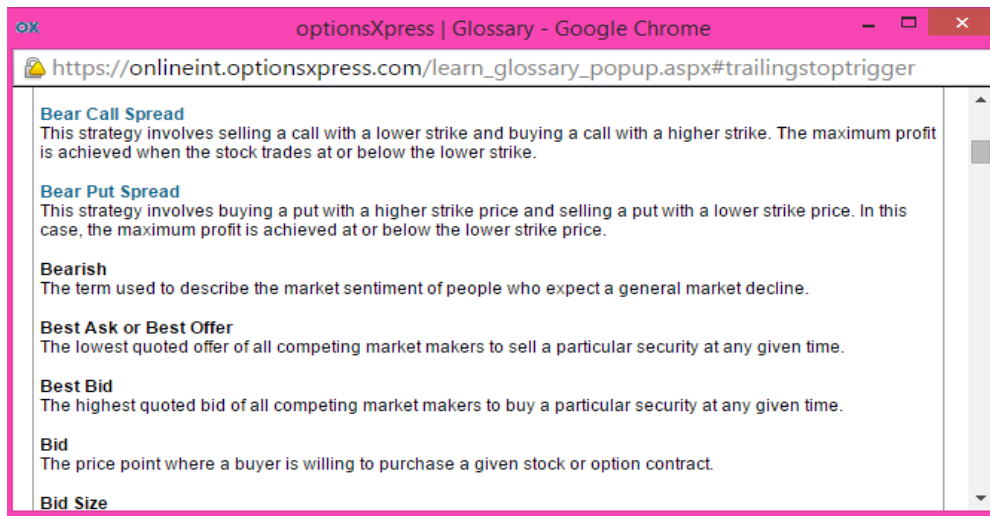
OX optionsXpress | Glossary - Google Chrome

https://onlineint.optionsxpress.com/learn_glossary_popup.aspx#trailingstoptrigger

Bear Call Spread
This strategy involves selling a call with a lower strike and buying a call with a higher strike. The maximum profit is achieved when the stock trades at or below the lower strike.

Bear Put Spread
This strategy involves buying a put with a higher strike price and selling a put with a lower strike price. In this case, the maximum profit is achieved at or below the lower strike price.

Bearish
The term used to describe the market sentiment of people who expect a general market decline.

Best Ask or Best Offer
The lowest quoted offer of all competing market makers to sell a particular security at any given time.

Best Bid
The highest quoted bid of all competing market makers to buy a particular security at any given time.

Bid
The price point where a buyer is willing to purchase a given stock or option contract.

Bid Size